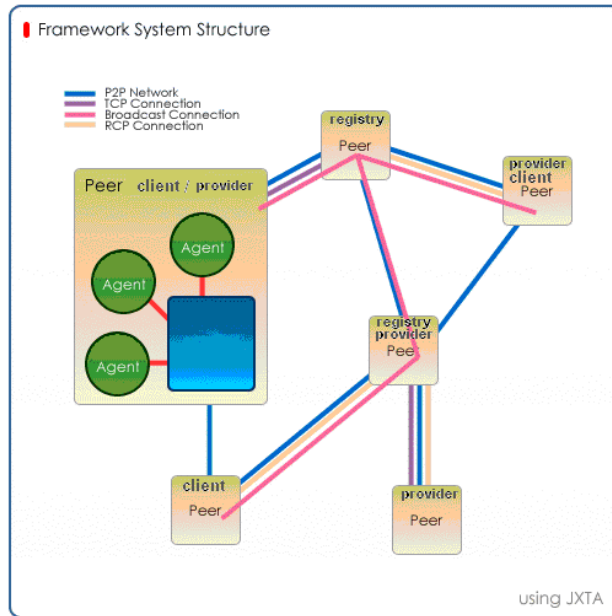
Framework System Structure

P2P Network
TCP Connection
Broadcast Connection
RCP Connection

registry
Peer

provider
client
Peer

Peer client / provider

Agent

Agent

Agent

registry
provider
Peer

client
Peer

provider
Peer

using JXTA